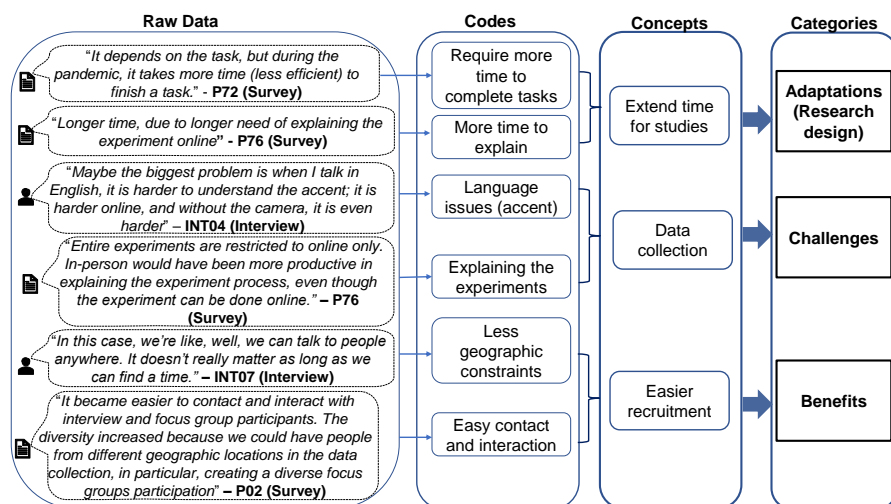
Raw Data

"It depends on the task, but during the pandemic, it takes more time (less efficient) to finish a task." - P72 (Survey)

"Longer time, due to longer need of explaining the experiment online" - P76 (Survey)

"Maybe the biggest problem is when I talk in English, it is harder to understand the accent; it is harder online, and without the camera, it is even harder" – INT04 (Interview)

"Entire experiments are restricted to online only. In-person would have been more productive in explaining the experiment process, even though the experiment can be done online." – P76 (Survey)

"In this case, we're like, well, we can talk to people anywhere. It doesn't really matter as long as we can find a time." – INT07 (Interview)

"It became easier to contact and interact with interview and focus group participants. The diversity increased because we could have people from different geographic locations in the data collection, in particular, creating a diverse focus groups participation" – P02 (Survey)

Codes

Require more time to complete tasks

More time to explain

Language issues (accent)

Explaining the experiments

Less geographic constraints

Easy contact and interaction

Concepts

Extend time for studies

Data collection

Easier recruitment

Categories

Adaptations (Research design)

Challenges

Benefits